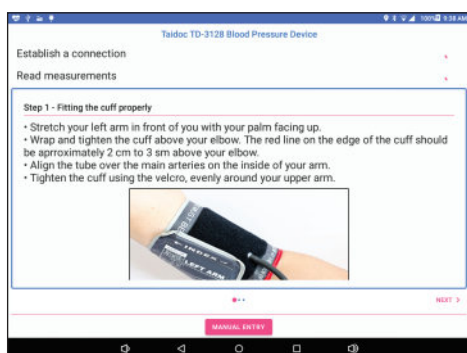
100% 9:38 AM

Taidoc TD-3128 Blood Pressure Device

Establish a connection

Read measurements

Step 1 - Fitting the cuff properly

• Stretch your left arm in front of you with your palm facing up.
• Wrap and tighten the cuff above your elbow. The red line on the edge of the cuff should be approximately 2 cm to 3 sm above your elbow.
• Align the tube over the main arteries on the inside of your arm.
• Tighten the cuff using the velcro, evenly around your upper arm.

LEFT ARM

NEXT >

MANUAL ENTRY